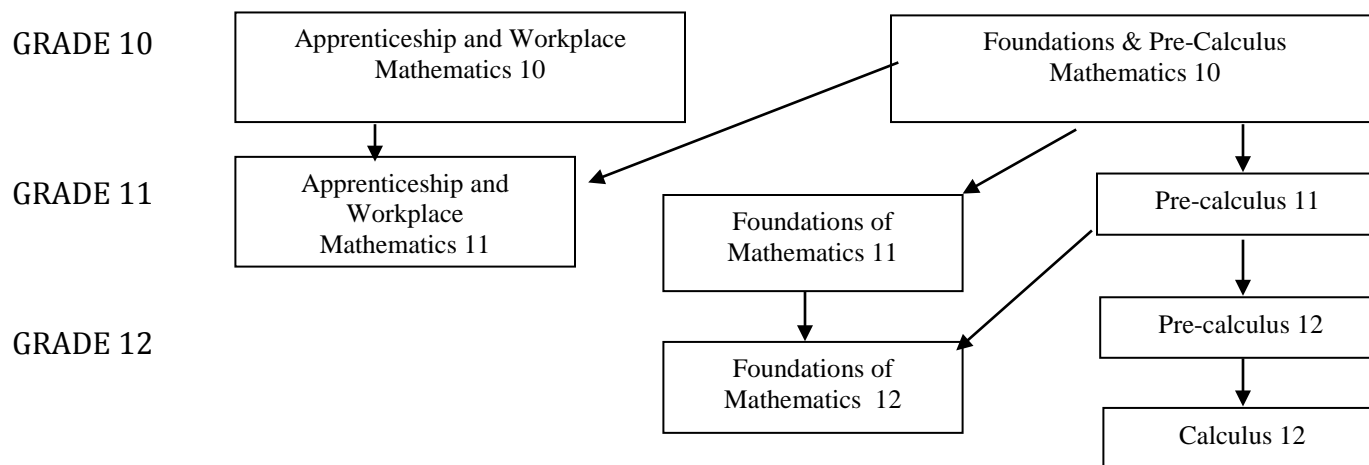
GRADE 10

Apprenticeship and Workplace Mathematics 10

Foundations & Pre-Calculus Mathematics 10

GRADE 11

Apprenticeship and Workplace Mathematics 11

Foundations of Mathematics 11

Pre-calculus 11

GRADE 12

Pre-calculus 12

Foundations of Mathematics 12

Calculus 12